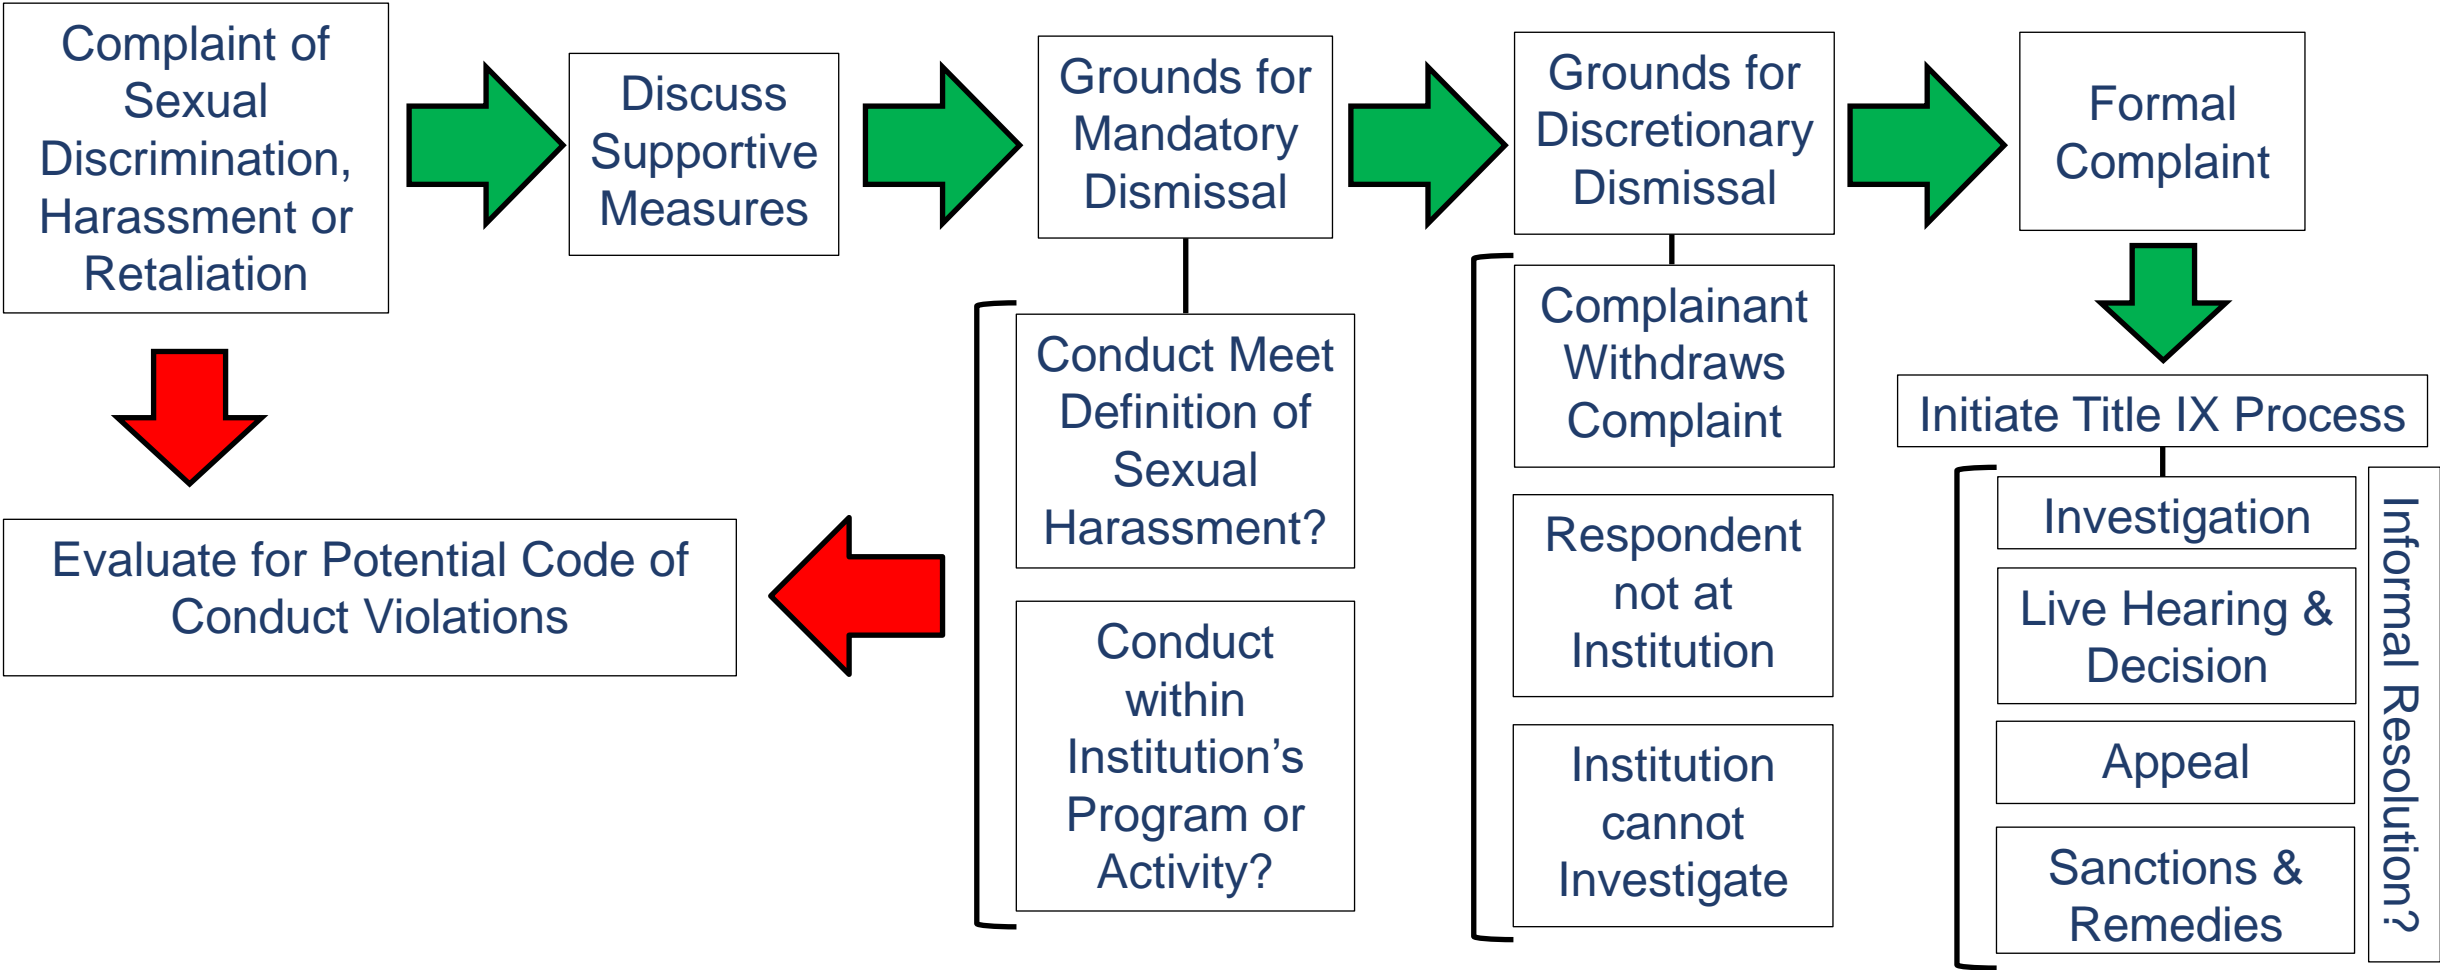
Complaint of Sexual Discrimination, Harassment or Retaliation

Discuss Supportive Measures

Grounds for Mandatory Dismissal

Grounds for Discretionary Dismissal

Formal Complaint

Conduct Meet Definition of Sexual Harassment?

Conduct within Institution’s Program or Activity?

Complainant Withdraws Complaint

Respondent not at Institution

Institution cannot Investigate

Initiate Title IX Process

Investigation

Live Hearing & Decision

Appeal

Sanctions & Remedies

Informal Resolution?

Evaluate for Potential Code of Conduct Violations